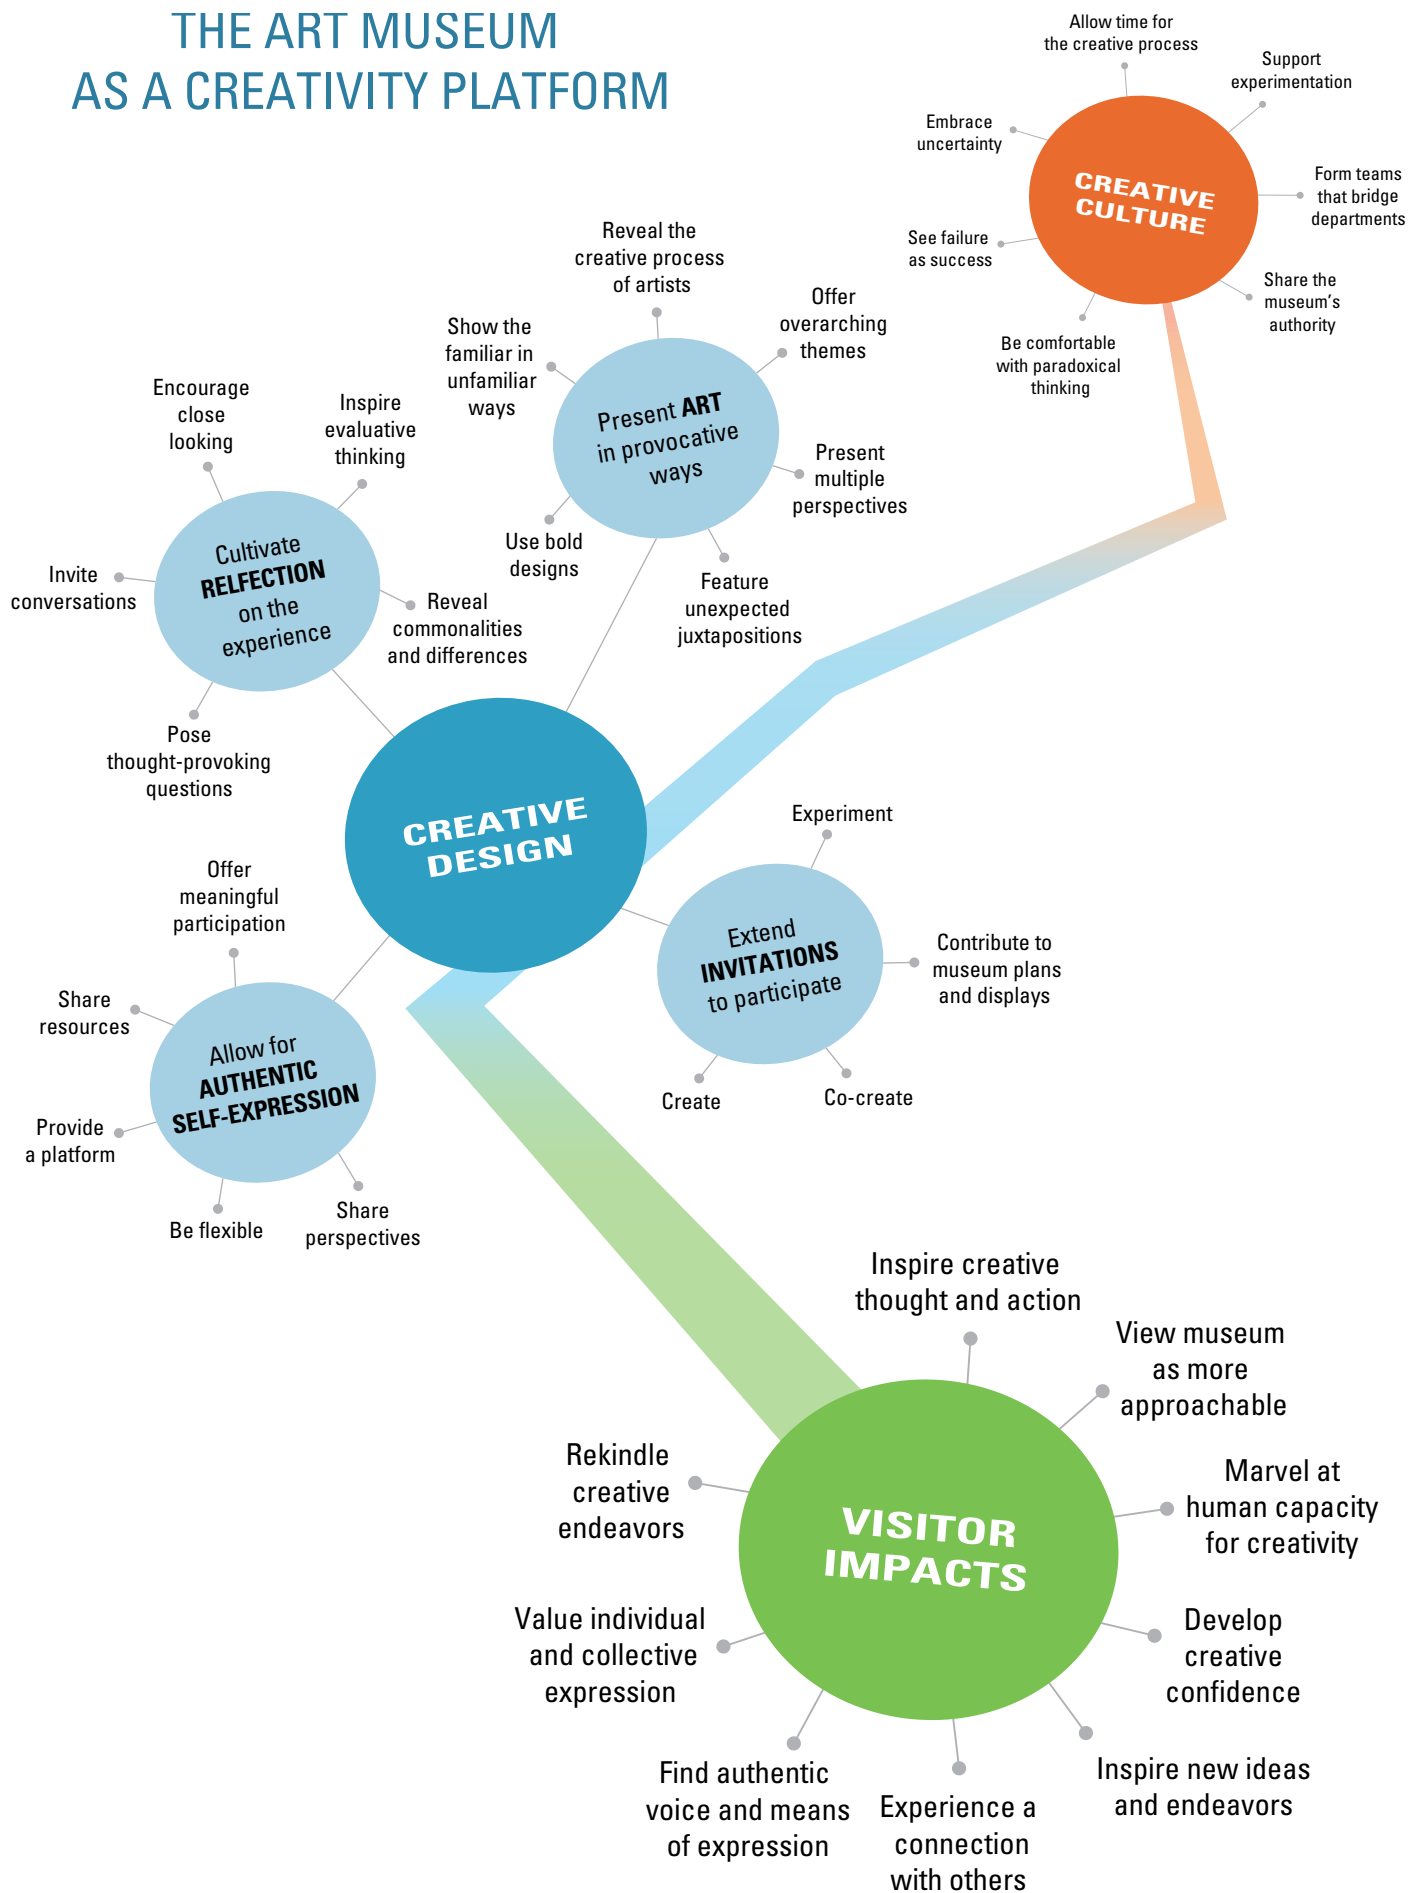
THE ART MUSEUM
AS A CREATIVITY PLATFORM

Allow time for the creative process

Support experimentation

Embrace uncertainty

CREATIVE CULTURE

Form teams that bridge departments

See failure as success

Share the museum's authority

Be comfortable with paradoxical thinking

Reveal the creative process of artists

Offer overarching themes

Show the familiar in unfamiliar ways

Present ART in provocative ways

Present multiple perspectives

Use bold designs

Feature unexpected juxtapositions

Encourage close looking

Inspire evaluative thinking

Cultivate RELFECTION on the experience

Invite conversations

Reveal commonalities and differences

Pose thought-provoking questions

CREATIVE DESIGN

Experiment

Extend INVITATIONS to participate

Contribute to museum plans and displays

Create

Co-create

Offer meaningful participation

Share resources

Allow for AUTHENTIC SELF-EXPRESSION

Provide a platform

Be flexible

Share perspectives

Inspire creative thought and action

View museum as more approachable

Rekindle creative endeavors

VISITOR IMPACTS

Marvel at human capacity for creativity

Value individual and collective expression

Develop creative confidence

Find authentic voice and means of expression

Experience a connection with others

Inspire new ideas and endeavors